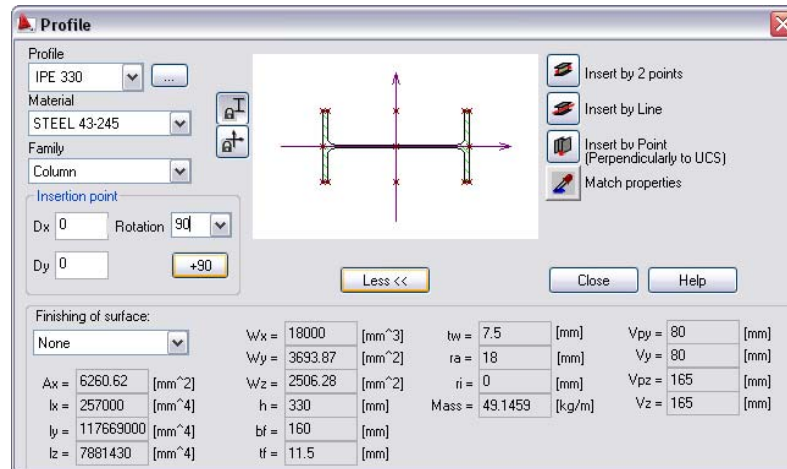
Profile

Profile
IPE 330
...
Material
STEEL 43-245
Family
Column
Insertion point
Dx 0
Rotation 90
Dy 0
+90

Insert by 2 points
Insert by Line
Insert by Point (Perpendicularly to UCS)
Match properties

Less <<
Close
Help

Finishing of surface:
None

| | | | | | | | | | | | |
|---|---|---|---|---|---|---|---|---|---|---|---|
| | | | Wx = | 18000 | [mm^3] | tw = | 7.5 | [mm] | Vpy = | 80 | [mm] |
| | | | Wy = | 3693.87 | [mm^2] | ra = | 18 | [mm] | Vy = | 80 | [mm] |
| Ax = | 6260.62 | [mm^2] | Wz = | 2506.28 | [mm^2] | ri = | 0 | [mm] | Vpz = | 165 | [mm] |
| Ix = | 257000 | [mm^4] | h = | 330 | [mm] | Mass = | 49.1459 | [kg/m] | Vz = | 165 | [mm] |
| Iy = | 117669000 | [mm^4] | bf = | 160 | [mm] | | | | | | |
| Iz = | 7881430 | [mm^4] | tf = | 11.5 | [mm] | | | | | | |